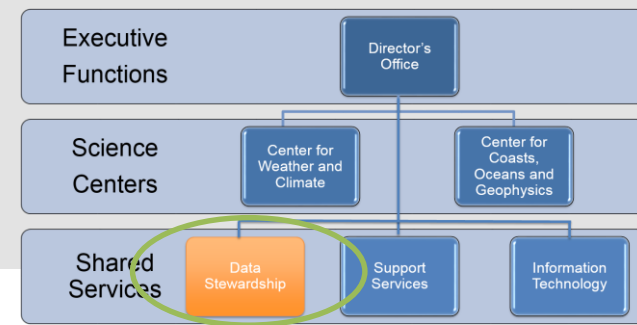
Executive Functions

Director's Office

Science Centers

Center for Weather and Climate

Center for Coasts, Oceans and Geophysics

Shared Services

Data Stewardship

Support Services

Information Technology